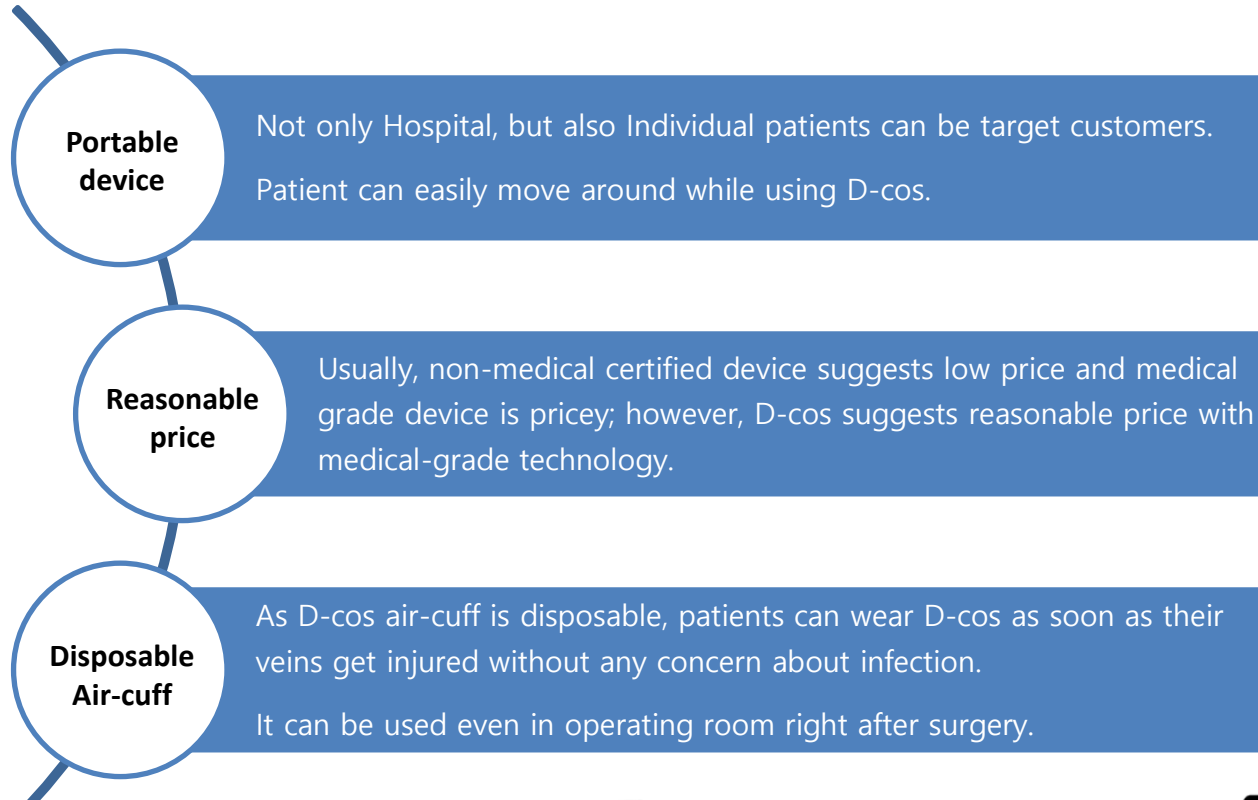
Portable device

Not only Hospital, but also Individual patients can be target customers.

Patient can easily move around while using D-cos.

Reasonable price

Usually, non-medical certified device suggests low price and medical grade device is pricey; however, D-cos suggests reasonable price with medical-grade technology.

Disposable Air-cuff

As D-cos air-cuff is disposable, patients can wear D-cos as soon as their veins get injured without any concern about infection.

It can be used even in operating room right after surgery.